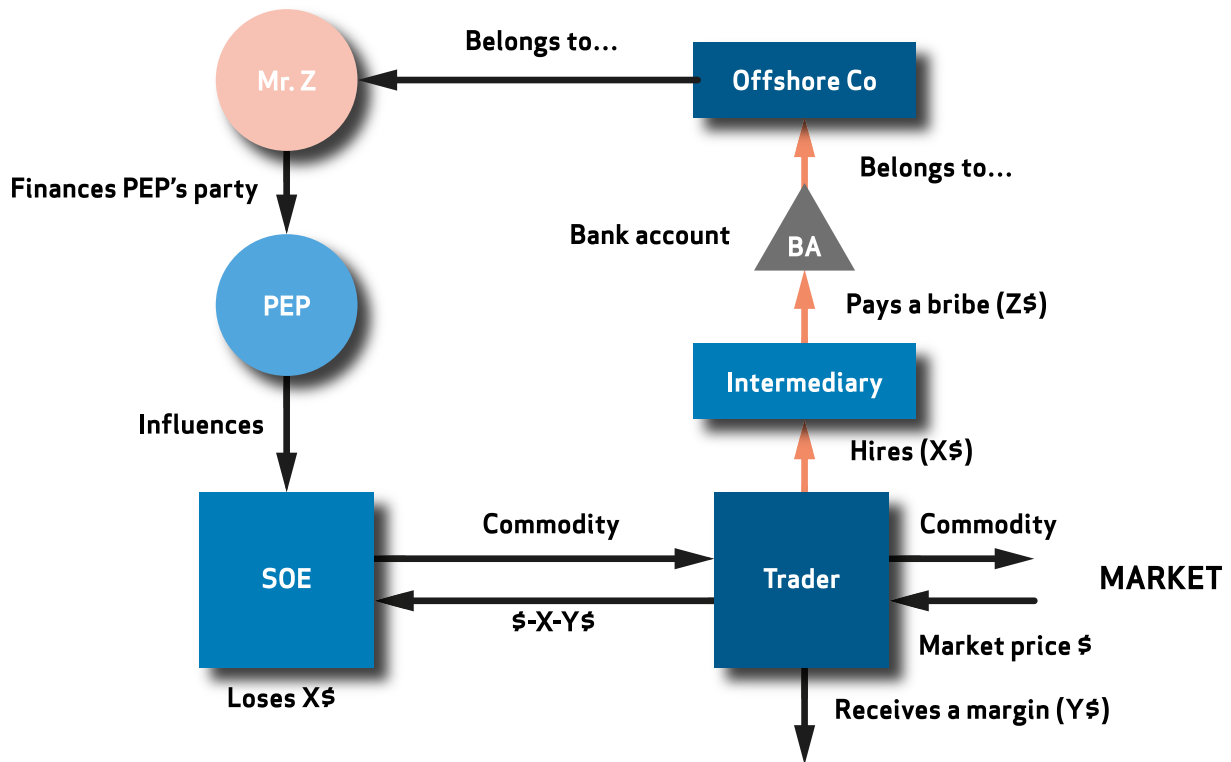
Belongs to...

Mr. Z

Offshore Co

Belongs to...

Finances PEP's party

Bank account

BA

PEP

Pays a bribe (Z$)

Intermediary

Influences

Hires (X$)

Commodity

Commodity

SOE

Trader

MARKET

$-X-Y$

Market price $

Loses X$

Receives a margin (Y$)